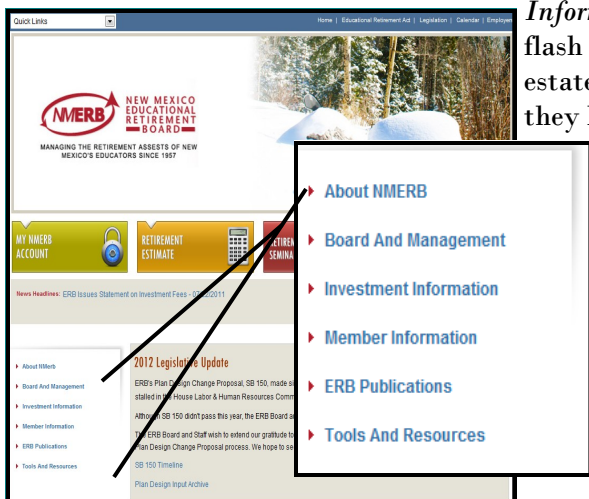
Quick Links

Home | Educational Retirement Act | Legislation | Calendar | Employer

Inform

flash

estate

they l

NMERB

NEW MEXICO EDUCATIONAL RETIREMENT BOARD

MANAGING THE RETIREMENT ASSETS OF NEW MEXICO'S EDUCATORS SINCE 1957

MY NMERB ACCOUNT

RETIREMENT ESTIMATE

RETIREMENT SEMINA

News Headlines: ERB Issues Statement on Investment Fees - 02/22/2011

About NMerb

Board And Management

Investment Information

Member Information

ERB Publications

Tools And Resources

2012 Legislative Update

ERB's Plan Design Change Proposal, SB 150, made si stalled in the House Labor & Human Resources Comm

Although SB 150 didn't pass this year, the ERB Board a

The ERB Board and Staff wish to extend our gratitude to Plan Design Change Proposal process. We hope to se

SB 150 Timeline

Plan Design Input Archive

About NMERB

Board And Management

Investment Information

Member Information

ERB Publications

Tools And Resources